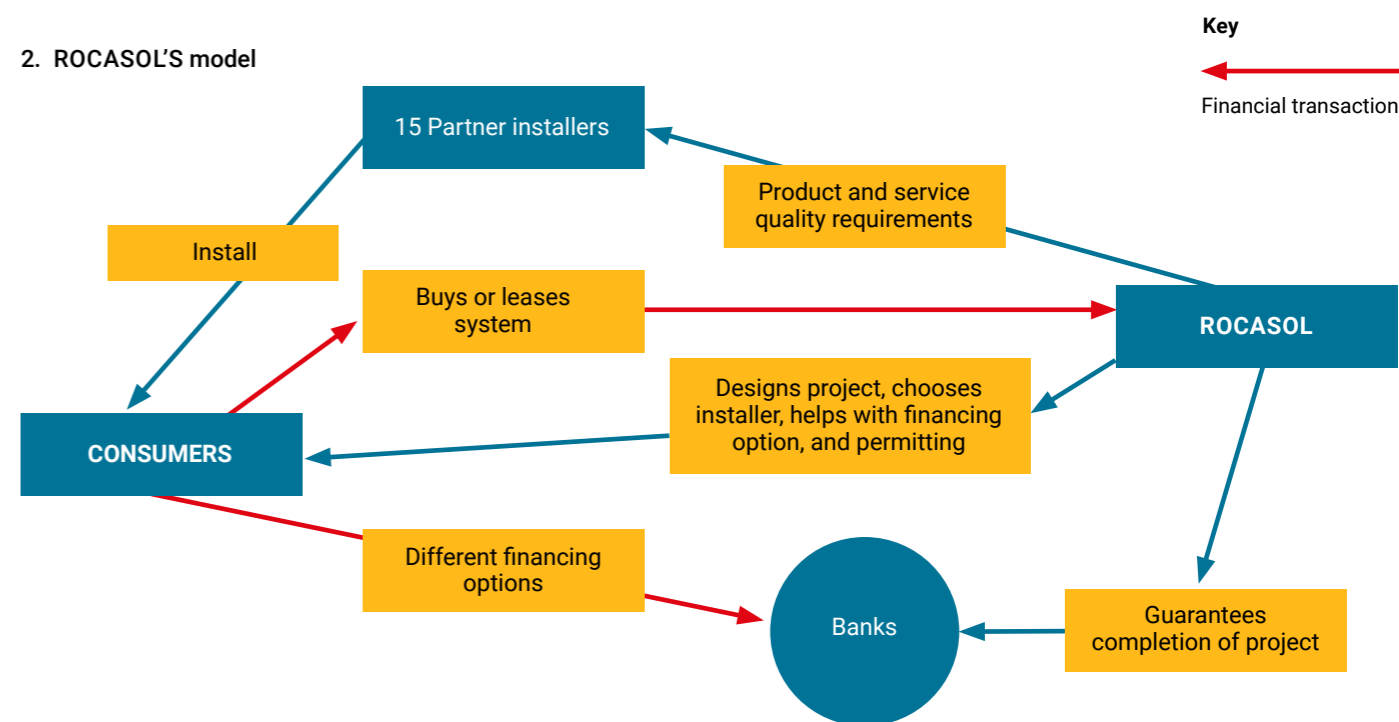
2. ROCASOL'S model

Key

Financial transaction

15 Partner installers

Product and service quality requirements

Install

Buys or leases system

ROCASOL

Designs project, chooses installer, helps with financing option, and permitting

CONSUMERS

Different financing options

Banks

Guarantees completion of project